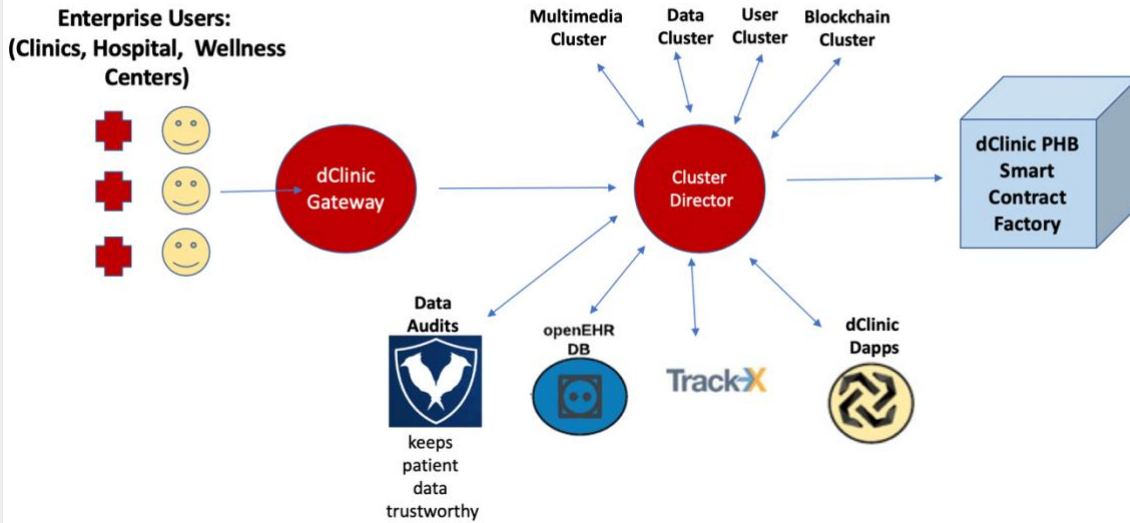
Enterprise Users: (Clinics, Hospital, Wellness Centers)

dClinic Gateway

Multimedia Cluster

Data Cluster

User Cluster

Blockchain Cluster

Cluster Director

dClinic PHB Smart Contract Factory

Data Audits

keeps patient data trustworthy

openEHR DB

TrackX

dClinic Dapps